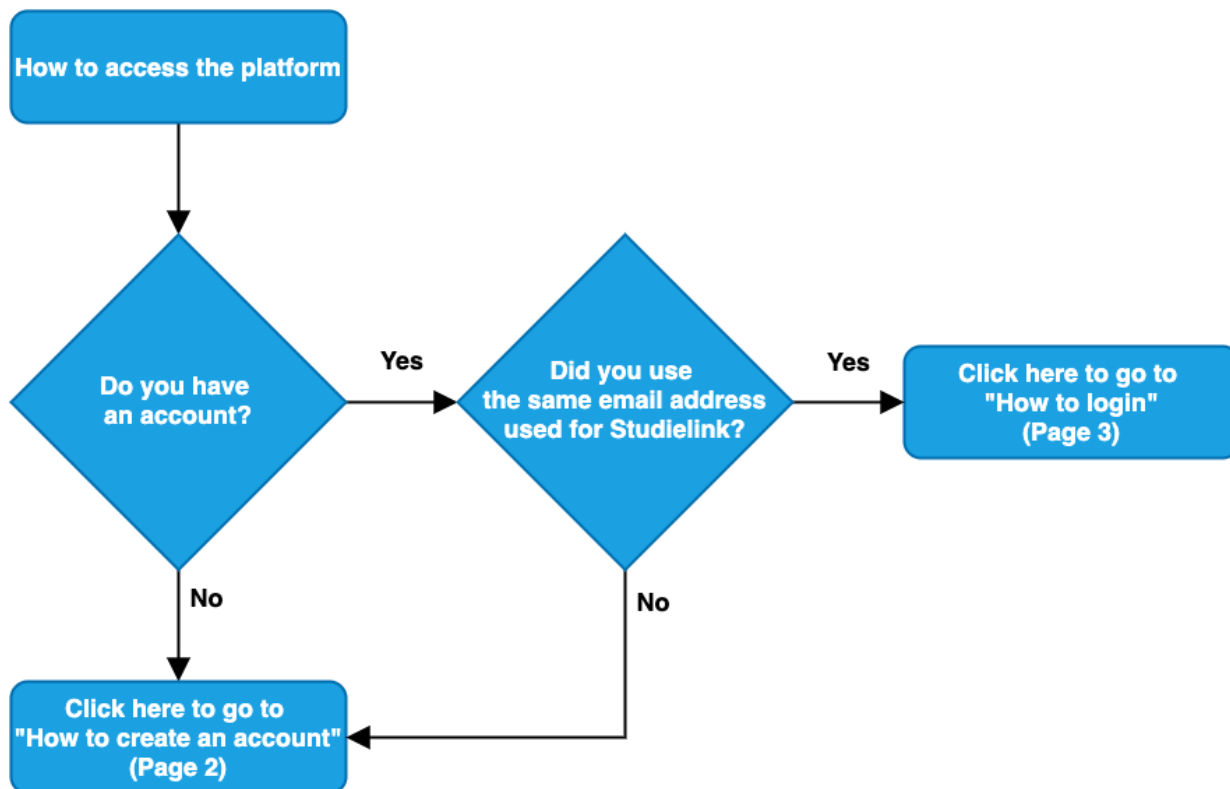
How to access the platform

Do you have an account?

Yes

Did you use the same email address used for Studielink?

Yes

Click here to go to "How to login" (Page 3)

No

No

Click here to go to "How to create an account" (Page 2)